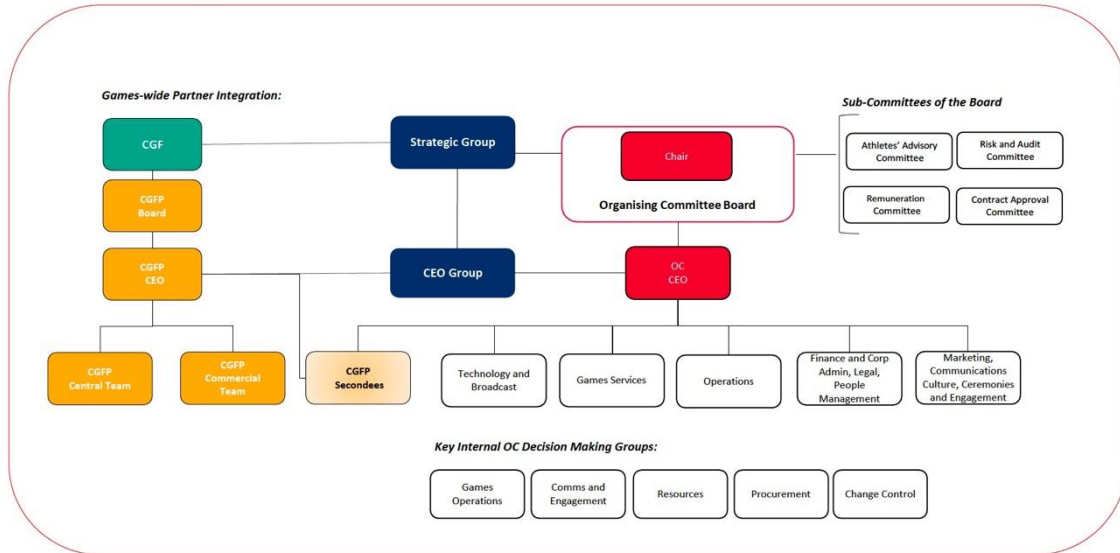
Games-wide Partner Integration:

CGF

Strategic Group

Chair

Organising Committee Board

Sub-Committees of the Board

Athletes' Advisory Committee

Risk and Audit Committee

Remuneration Committee

Contract Approval Committee

CGFP Board

CGFP CEO

CEO Group

OC CEO

CGFP Central Team

CGFP Commercial Team

CGFP Secondees

Technology and Broadcast

Games Services

Operations

Finance and Corp Admin, Legal, People Management

Marketing, Communications Culture, Ceremonies and Engagement

Key Internal OC Decision Making Groups:

Games Operations

Comms and Engagement

Resources

Procurement

Change Control